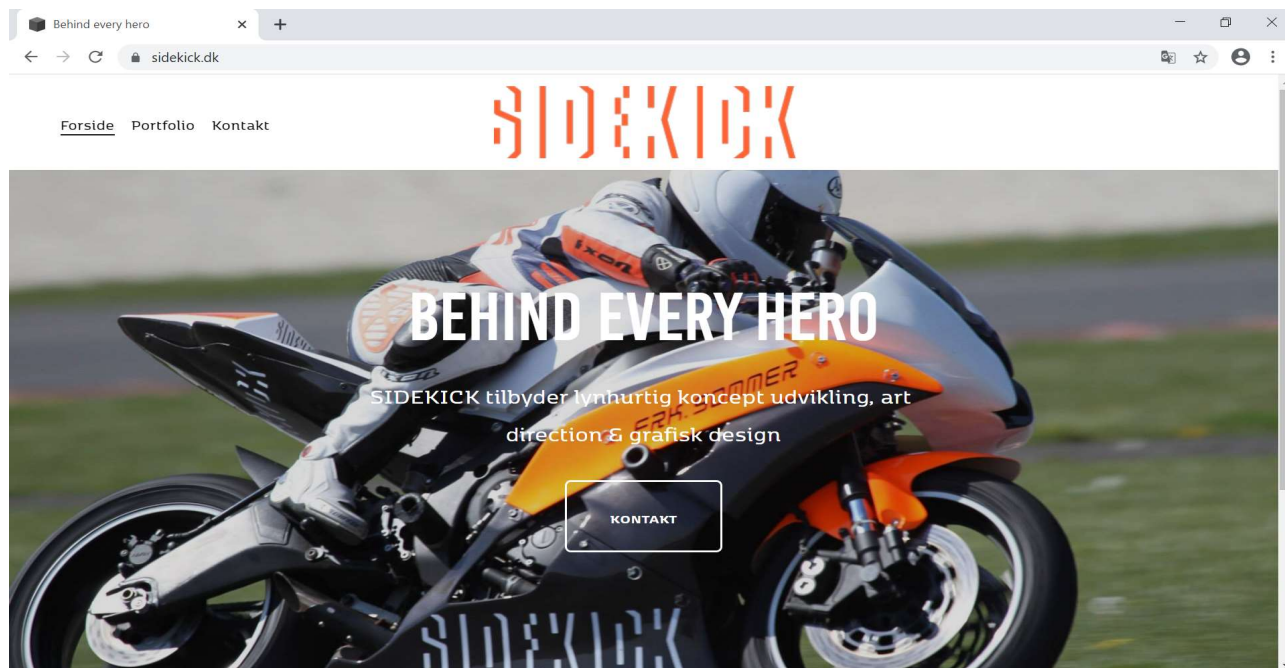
Behind every hero

sidekick.dk

Forside Portfolio Kontakt

SIDEKICK

ixon

BEHIND EVERY HERO

SIDEKICK tilbyder lynhurtig koncept udvikling, art direction & grafisk design

FRK. SOMMER

KONTAKT

SIDEKICK